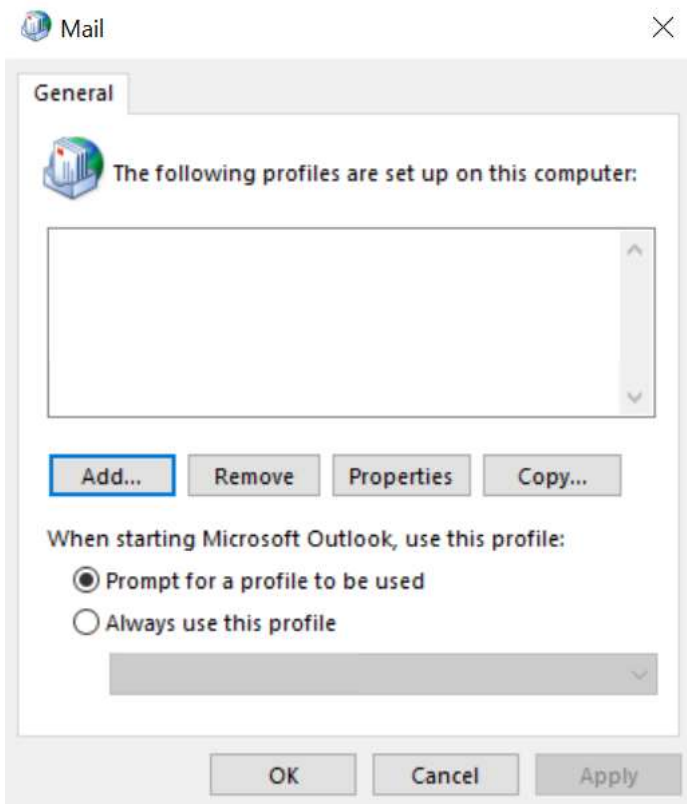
Mail

General

The following profiles are set up on this computer:

Add... Remove Properties Copy...

When starting Microsoft Outlook, use this profile:

Prompt for a profile to be used

Always use this profile

OK Cancel Apply